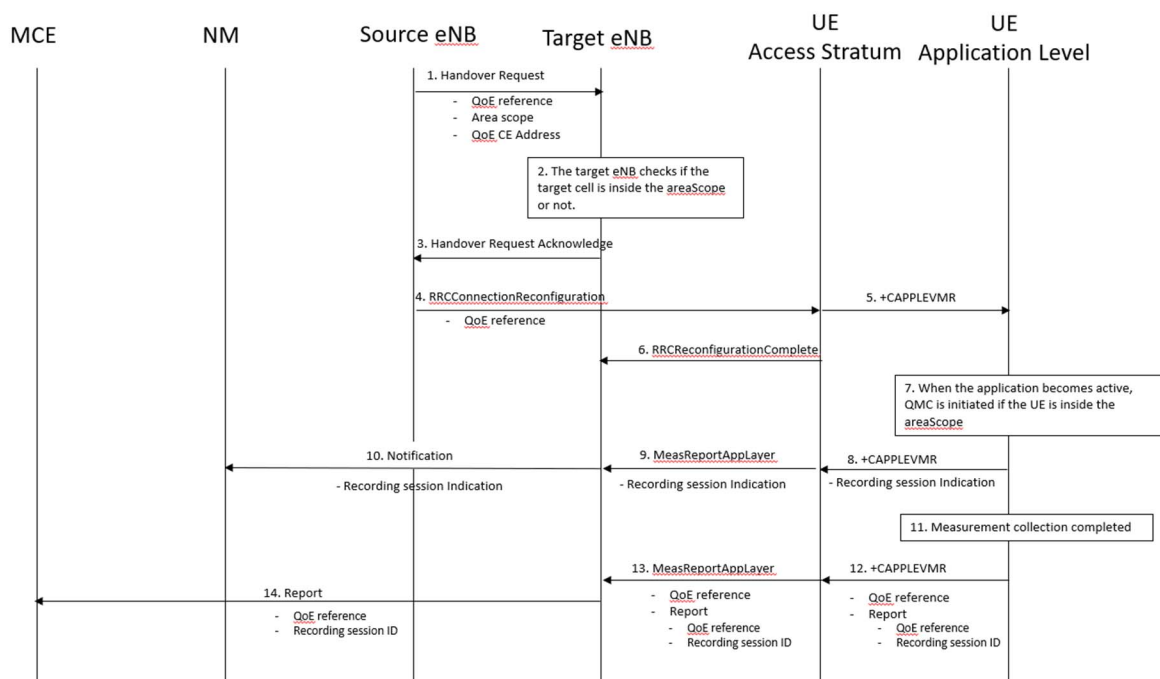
MCE NM Source eNB Target eNB UE Access Stratum UE Application Level

1. Handover Request
- QoE reference
- Area scope
- QoE CE Address

2. The target eNB checks if the target cell is inside the areaScope or not.

3. Handover Request Acknowledge

4. RRCConnectionReconfiguration
- QoE reference

5. +CAPPLEVMR

6. RRCReconfigurationComplete

7. When the application becomes active, QMC is initiated if the UE is inside the areaScope

8. +CAPPLEVMR
- Recording session Indication

9. MeasReportAppLayer
- Recording session Indication

10. Notification
- Recording session Indication

11. Measurement collection completed

12. +CAPPLEVMR
- QoE reference
- Report
- QoE reference
- Recording session ID

13. MeasReportAppLayer
- QoE reference
- Report
- QoE reference
- Recording session ID

14. Report
- QoE reference
- Recording session ID